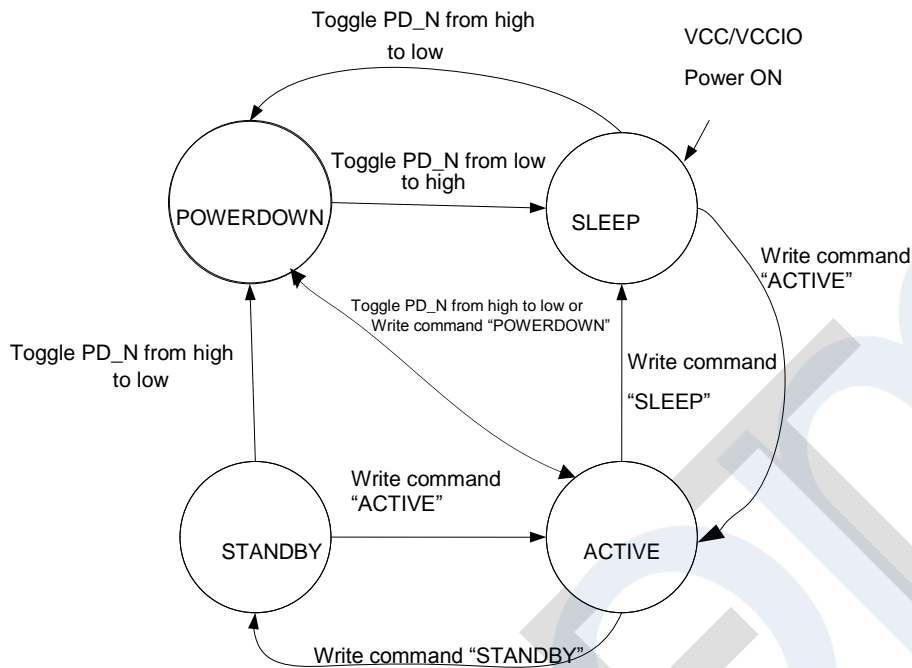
Toggle PD_N from high to low

VCC/VCCIO

Power ON

Toggle PD_N from low to high

POWERDOWN

SLEEP

Write command "ACTIVE"

Toggle PD_N from high to low or Write command "POWERDOWN"

Toggle PD_N from high to low

Write command

"SLEEP"

Write command "ACTIVE"

STANDBY

ACTIVE

Write command "STANDBY"